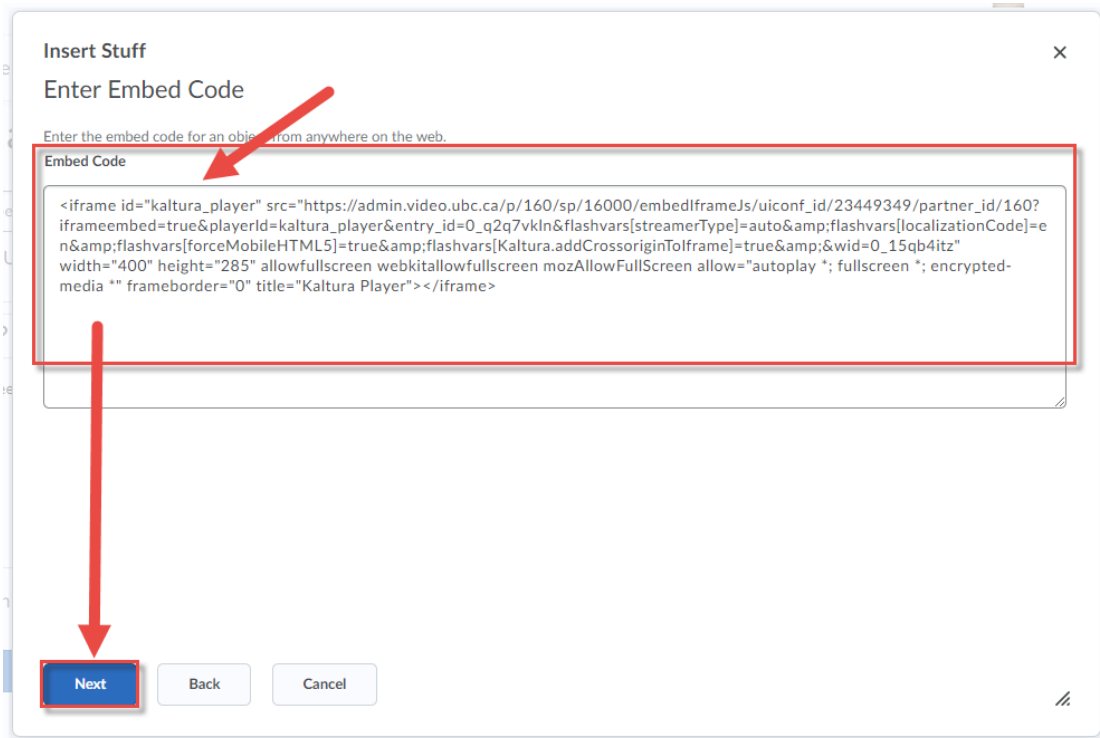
Insert Stuff

Enter Embed Code

Enter the embed code for an obje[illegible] from anywhere on the web.

Embed Code

<iframe id="kaltura_player" src="https://admin.video.ubc.ca/p/160/sp/16000/embedIframeJs/uiconf_id/23449349/partner_id/160?iframeembed=true&playerId=kaltura_player&entry_id=0_q2q7vkln&flashvars[streamerType]=auto&amp;flashvars[localizationCode]=en&amp;flashvars[forceMobileHTML5]=true&amp;flashvars[Kaltura.addCrossoriginToIframe]=true&amp;&wid=0_15qb4itz" width="400" height="285" allowfullscreen webkitallowfullscreen mozAllowFullScreen allow="autoplay *; fullscreen *; encrypted-media *" frameborder="0" title="Kaltura Player"></iframe>

Next Back Cancel